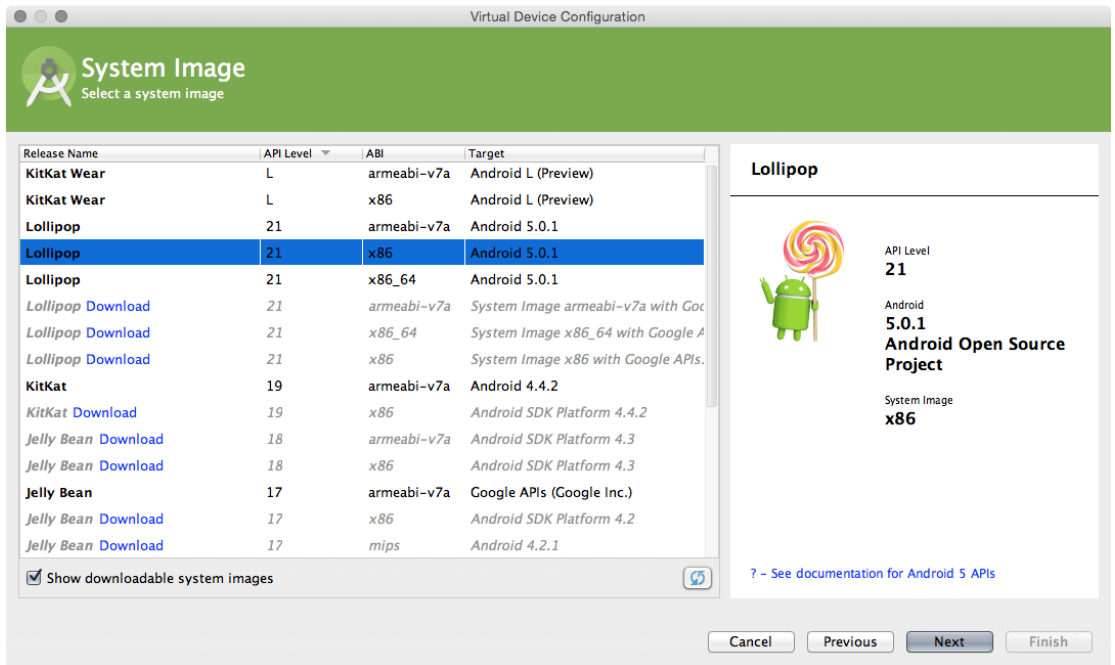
Virtual Device Configuration

System Image
Select a system image

| Release Name | API Level | ABI | Target |
|---|---|---|---|
| KitKat Wear | L | armeabi-v7a | Android L (Preview) |
| KitKat Wear | L | x86 | Android L (Preview) |
| Lollipop | 21 | armeabi-v7a | Android 5.0.1 |
| Lollipop | 21 | x86 | Android 5.0.1 |
| Lollipop | 21 | x86_64 | Android 5.0.1 |
| Lollipop Download | 21 | armeabi-v7a | System Image armeabi-v7a with Goo |
| Lollipop Download | 21 | x86_64 | System Image x86_64 with Google A |
| Lollipop Download | 21 | x86 | System Image x86 with Google APIs. |
| KitKat | 19 | armeabi-v7a | Android 4.4.2 |
| KitKat Download | 19 | x86 | Android SDK Platform 4.4.2 |
| Jelly Bean Download | 18 | armeabi-v7a | Android SDK Platform 4.3 |
| Jelly Bean Download | 18 | x86 | Android SDK Platform 4.3 |
| Jelly Bean | 17 | armeabi-v7a | Google APIs (Google Inc.) |
| Jelly Bean Download | 17 | x86 | Android SDK Platform 4.2 |
| Jelly Bean Download | 17 | mips | Android 4.2.1 |

Show downloadable system images

Lollipop

API Level
21

Android
5.0.1
Android Open Source Project

System Image
x86

? - See documentation for Android 5 APIs

Cancel Previous Next Finish